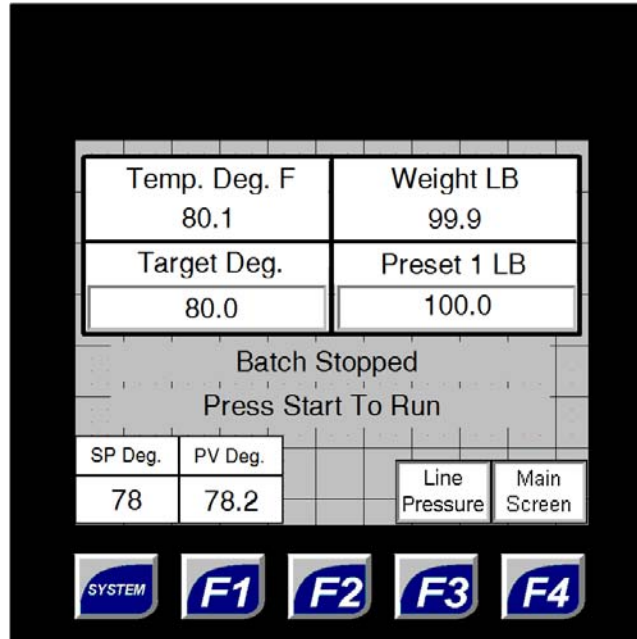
| Temp. Deg. F | Weight LB |
|---|---|
| 80.1 | 99.9 |
| Target Deg. | Preset 1 LB |
| 80.0 | 100.0 |

Batch Stopped

Press Start To Run

| SP Deg. | PV Deg. |
|---|---|
| 78 | 78.2 |

Line Pressure

Main Screen

SYSTEM F1 F2 F3 F4